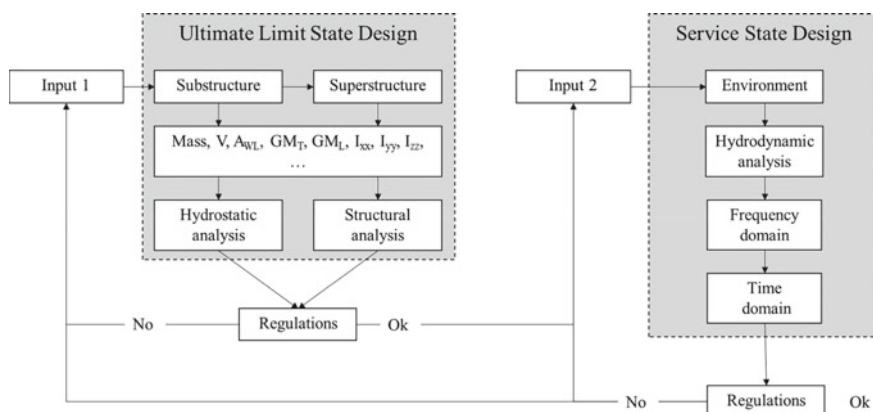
Ultimate Limit State Design

Input 1

Substructure

Superstructure

Mass, V, $A_{WL}$, $GM_T$, $GM_L$, $I_{xx}$, $I_{yy}$, $I_{zz}$, …

Hydrostatic analysis

Structural analysis

No

Regulations

Ok

Service State Design

Input 2

Environment

Hydrodynamic analysis

Frequency domain

Time domain

No

Regulations

Ok